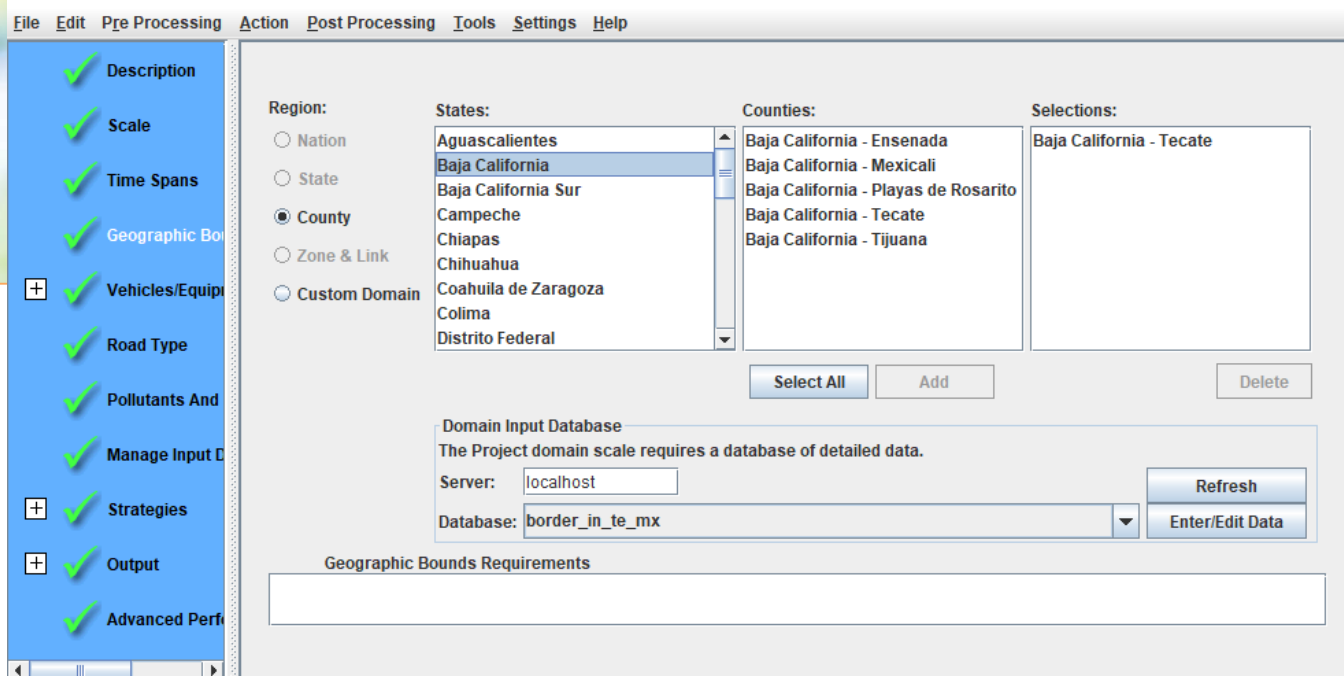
File Edit Pre Processing Action Post Processing Tools Settings Help

Description
Scale
Time Spans
Geographic Bo
Vehicles/Equip
Road Type
Pollutants And
Manage Input D
Strategies
Output
Advanced Perf

Region:
Nation
State
County
Zone & Link
Custom Domain

States:
Aguascalientes
Baja California
Baja California Sur
Campeche
Chiapas
Chihuahua
Coahuila de Zaragoza
Colima
Distrito Federal

Counties:
Baja California - Ensenada
Baja California - Mexicali
Baja California - Playas de Rosarito
Baja California - Tecate
Baja California - Tijuana

Selections:
Baja California - Tecate

Select All
Add
Delete

Domain Input Database
The Project domain scale requires a database of detailed data.
Server: localhost
Database: border_in_te_mx
Refresh
Enter/Edit Data

Geographic Bounds Requirements